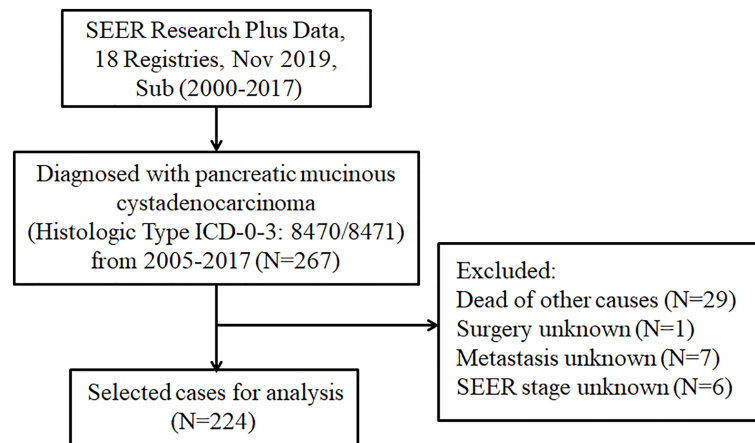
SEER Research Plus Data, 18 Registries, Nov 2019, Sub (2000-2017)

Diagnosed with pancreatic mucinous cystadenocarcinoma (Histologic Type ICD-0-3: 8470/8471) from 2005-2017 (N=267)

Excluded:
Dead of other causes (N=29)
Surgery unknown (N=1)
Metastasis unknown (N=7)
SEER stage unknown (N=6)

Selected cases for analysis (N=224)